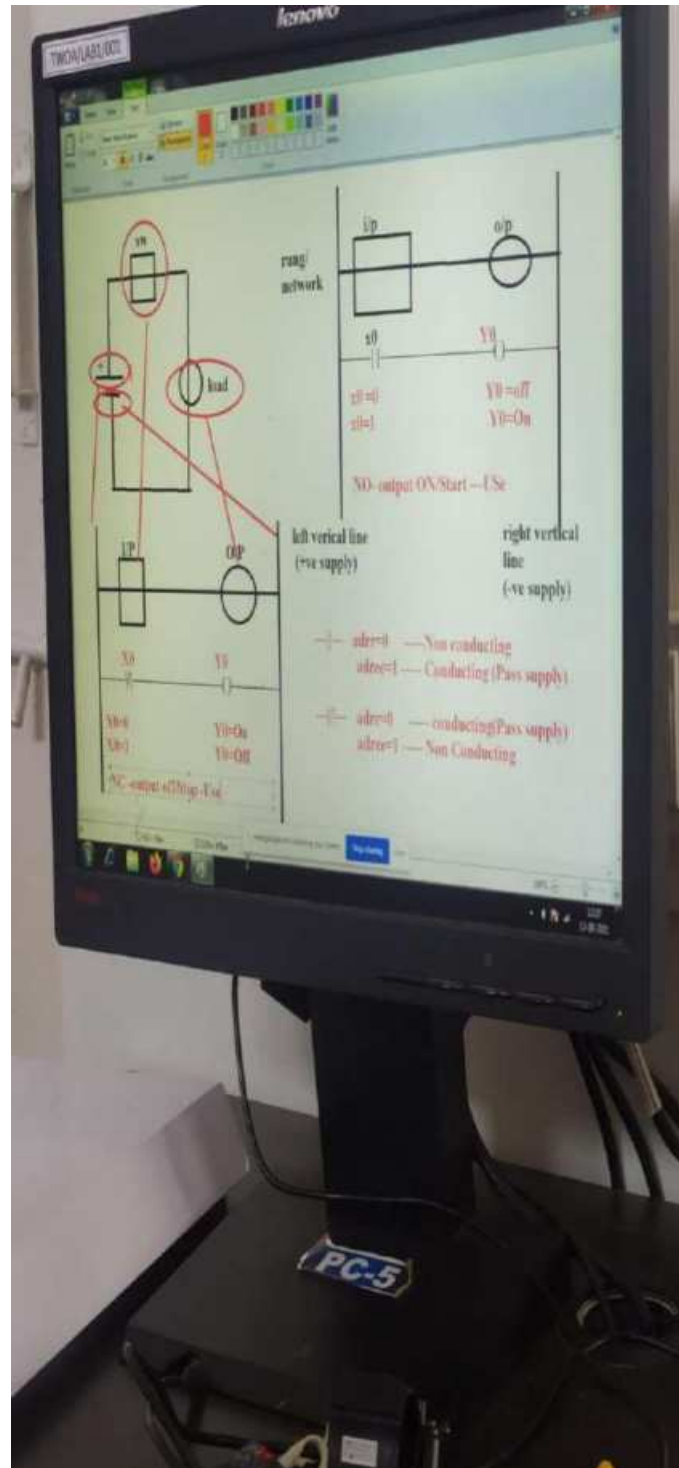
TMOM/LAB1/001

lenovo

sw

load

rung/
network

i/p

o/p

x0

Y0

x0=0
x0=1

Y0 =off
Y0=On

NO- output ON/Start --USe

left verical line
(+ve supply)

right vertical
line
(-ve supply)

I/P

O/P

X0

Y0

X0=0
X0=1

Y0=On
Y0=Off

NC -output off/Stop -Use

adrs=0 --- Non conducting
adrs=1 --- Conducting (Pass supply)

adrs=0 --- conducting(Pass supply)
adrs=1 --- Non Conducting

PC-5